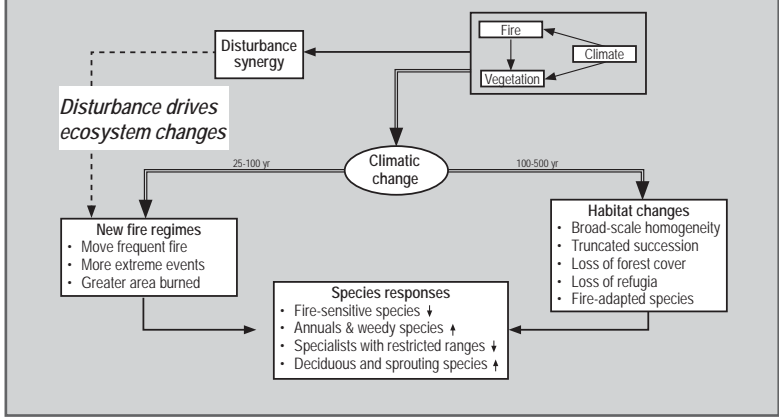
Fire

Climate

Vegetation

Disturbance synergy

*Disturbance drives ecosystem changes*

Climatic change

25-100 yr

100-500 yr

**New fire regimes**
- Move frequent fire
- More extreme events
- Greater area burned

**Habitat changes**
- Broad-scale homogeneity
- Truncated succession
- Loss of forest cover
- Loss of refugia
- Fire-adapted species

**Species responses**
- Fire-sensitive species ↓
- Annuals & weedy species ↑
- Specialists with restricted ranges ↓
- Deciduous and sprouting species ↑